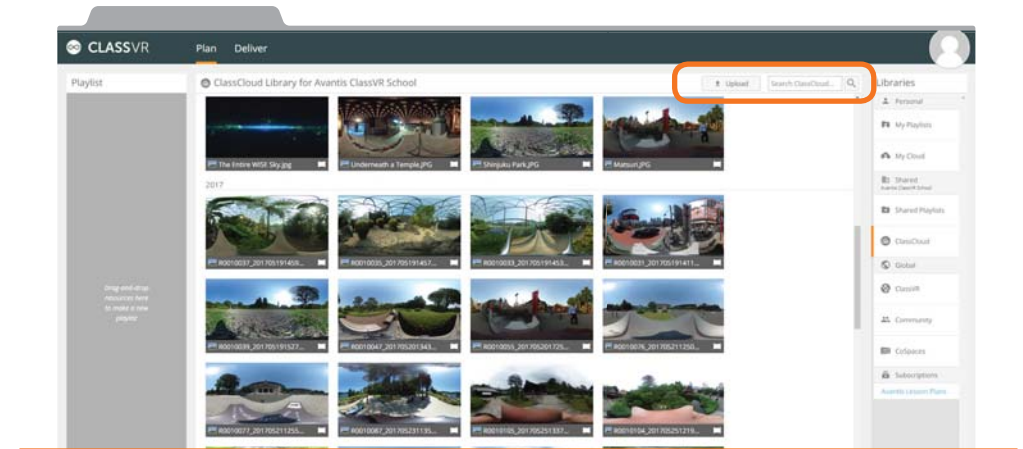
CLASSVR

Plan Deliver

Playlist

Drag-and-drop resources here to make a new playlist

ClassCloud Library for Avantis ClassVR School

Upload

Search ClassCloud...

The Entire WISE Sky.jpg

Underneath a Temple.JPG

Shinjuku Park.JPG

Matsuri.JPG

2017

R0010037_201705191459...

R0010035_201705191457...

R0010033_201705191453...

R0010031_201705191411...

R0010039_201705191527...

R0010047_201705201343...

R0010055_201705201725...

R0010076_201705211250...

R0010077_201705211255...

R0010087_201705231135...

R0010105_201705251337...

R0010104_201705251219...

Libraries

Personal

My Playlists

My Cloud

Shared
Avantis ClassVR School

Shared Playlists

ClassCloud

Global

ClassVR

Community

CoSpaces

Subscriptions

Avantis Lesson Plans